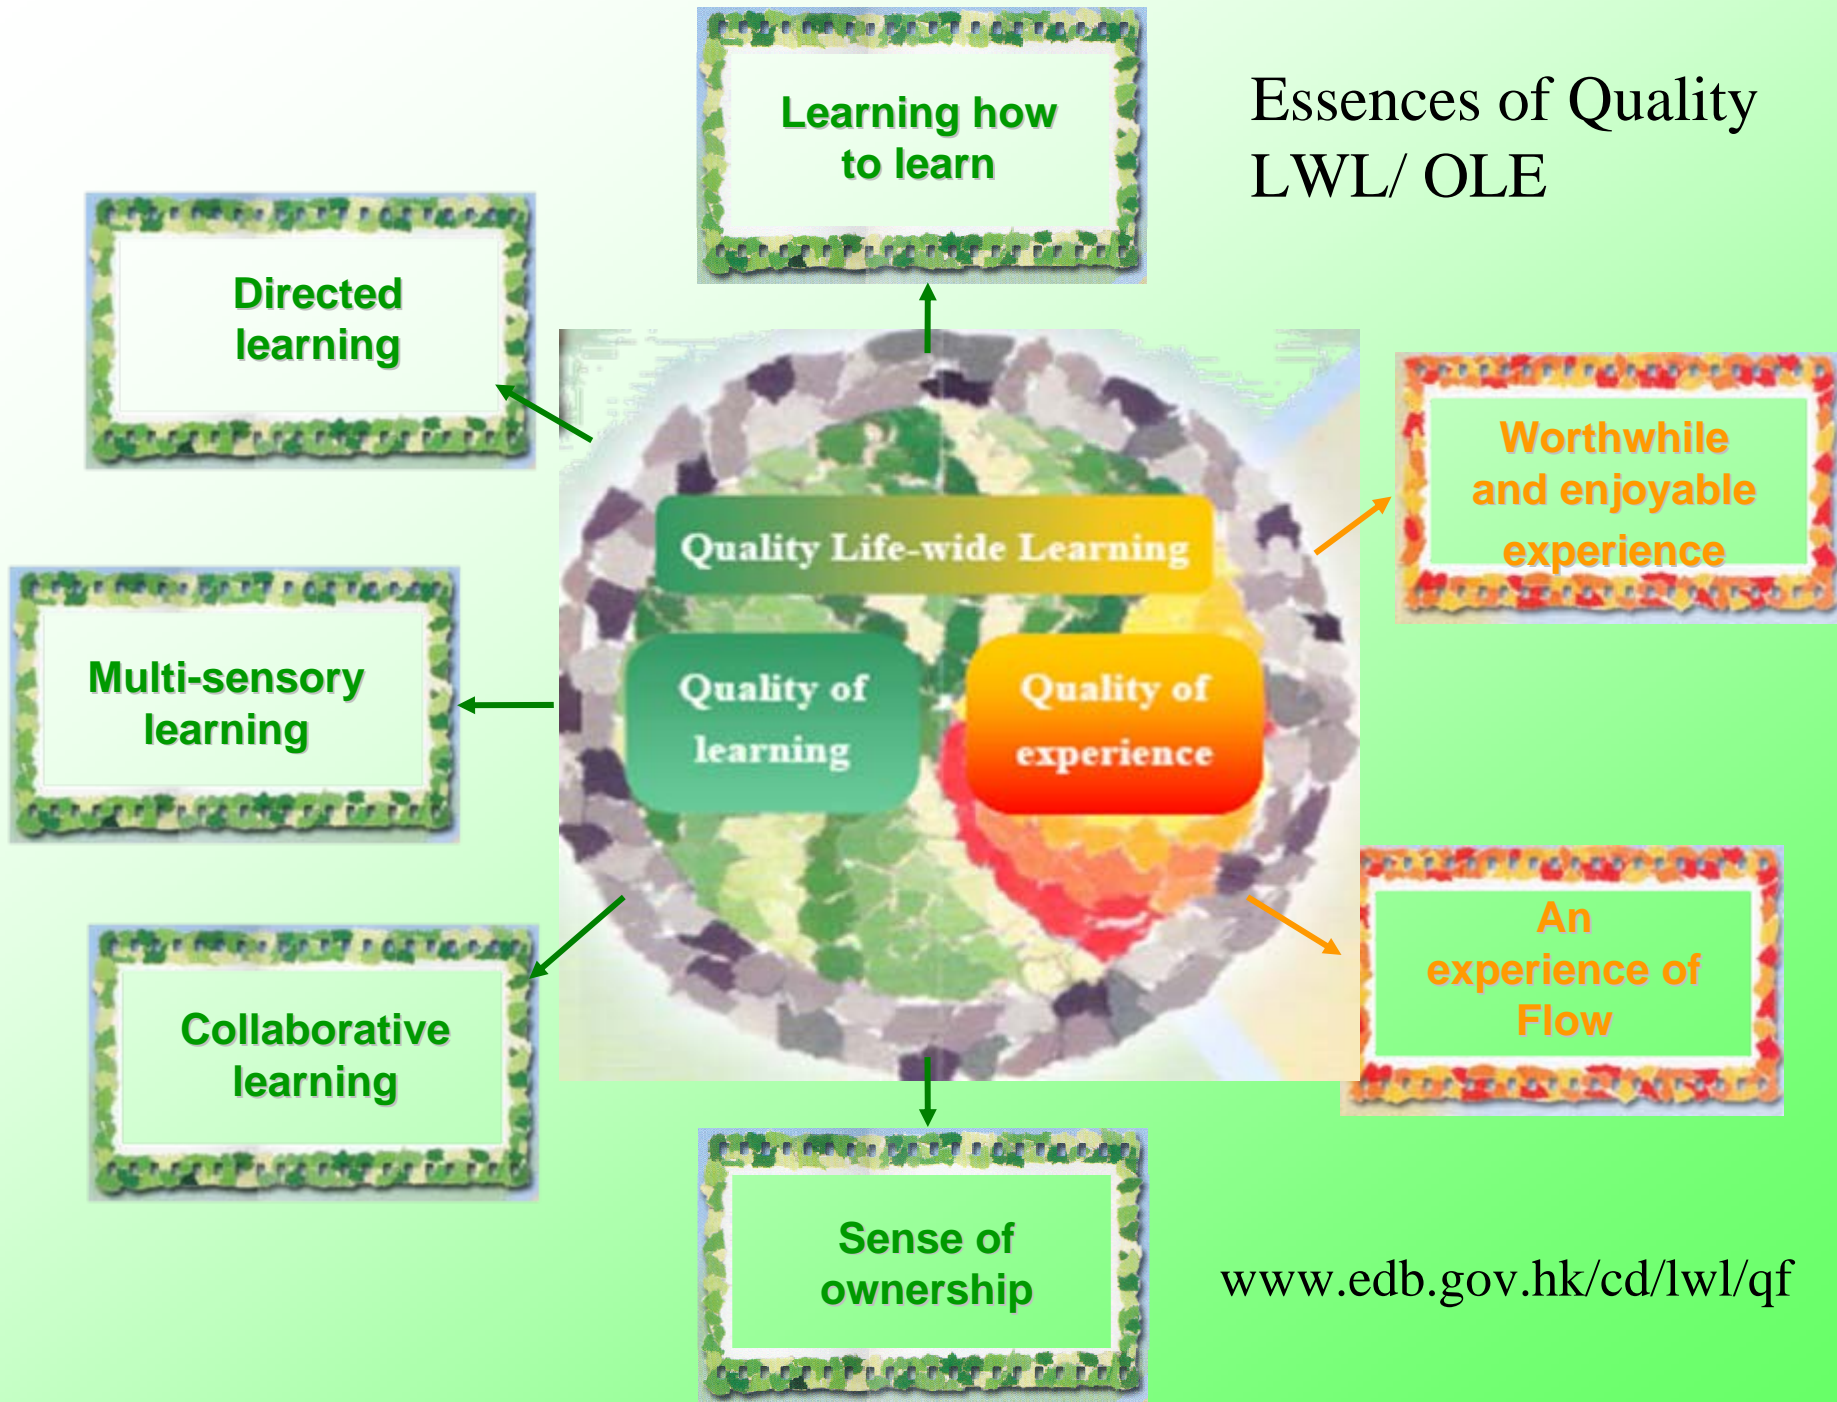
Learning how to learn

Essences of Quality LWL/ OLE

Directed learning

Quality Life-wide Learning

Worthwhile and enjoyable experience

Multi-sensory learning

Quality of learning

Quality of experience

An experience of Flow

Collaborative learning

Sense of ownership

www.edb.gov.hk/cd/lwl/qf